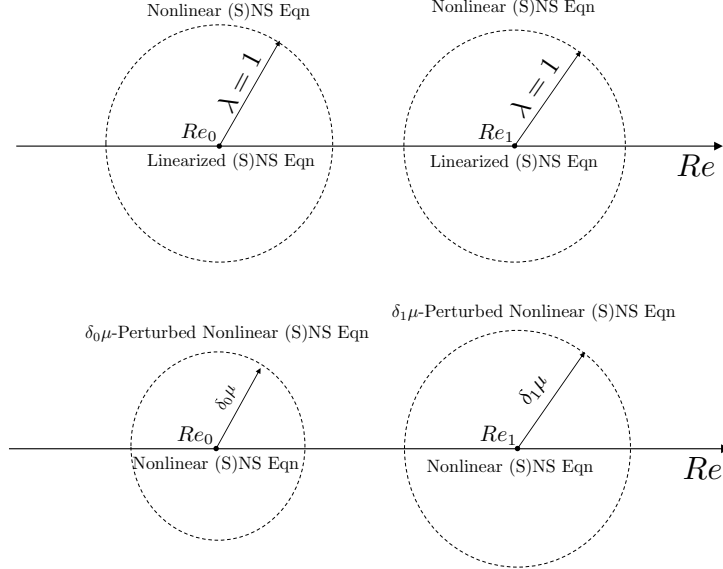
Nonlinear (S)NS Eqn

Nonlinear (S)NS Eqn

$\lambda = 1$

$\lambda = 1$

$Re_0$

$Re_1$

Linearized (S)NS Eqn

Linearized (S)NS Eqn

$Re$

$\delta_1\mu$-Perturbed Nonlinear (S)NS Eqn

$\delta_0\mu$-Perturbed Nonlinear (S)NS Eqn

$\delta_0\mu$

$\delta_1\mu$

$Re_0$

$Re_1$

Nonlinear (S)NS Eqn

Nonlinear (S)NS Eqn

$Re$